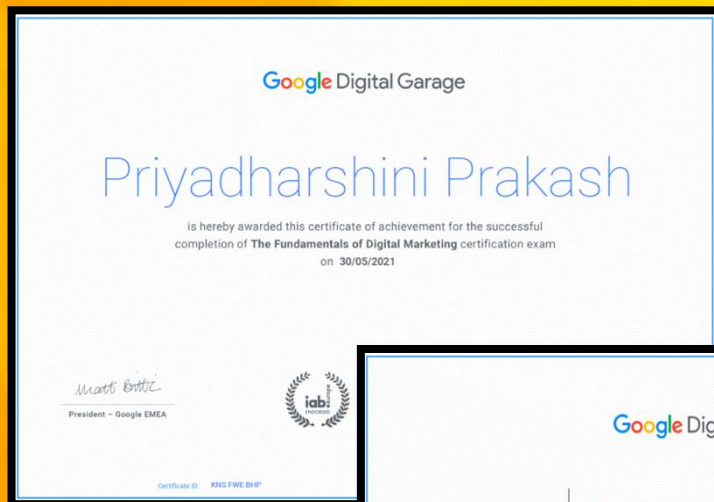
Google Digital Garage

Priyadharshini Prakash

is hereby awarded this certificate of achievement for the successful completion of **The Fundamentals of Digital Marketing** certification exam on **30/05/2021**

Matt Brittin

President – Google EMEA

iab. europe ENDORSED

Certificate ID: KNS FWE BHP

Google Dig